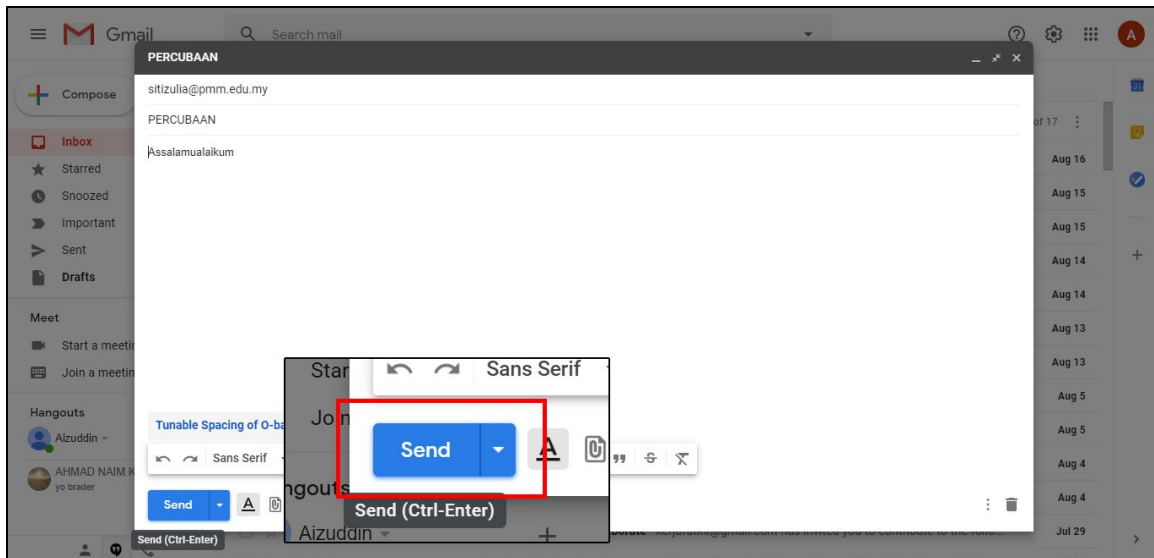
Gmail
Search mail
PERCUBAAN
Compose
sitizulia@pmm.edu.my
PERCUBAAN
Assalamualaikum
Inbox
Starred
Snoozed
Important
Sent
Drafts
Meet
Start a meetin
Join a meetin
Hangouts
Aizuddin
AHMAD NAIM K
yo brader
Tunable Spacing of O-ba
Sans Serif
Send
Send (Ctrl-Enter)
of 17
Aug 16
Aug 15
Aug 15
Aug 14
Aug 14
Aug 13
Aug 13
Aug 5
Aug 5
Aug 4
Aug 4
Jul 29
Star
Sans Serif
Jo
Send
ngouts
Send (Ctrl-Enter)
Aizuddin